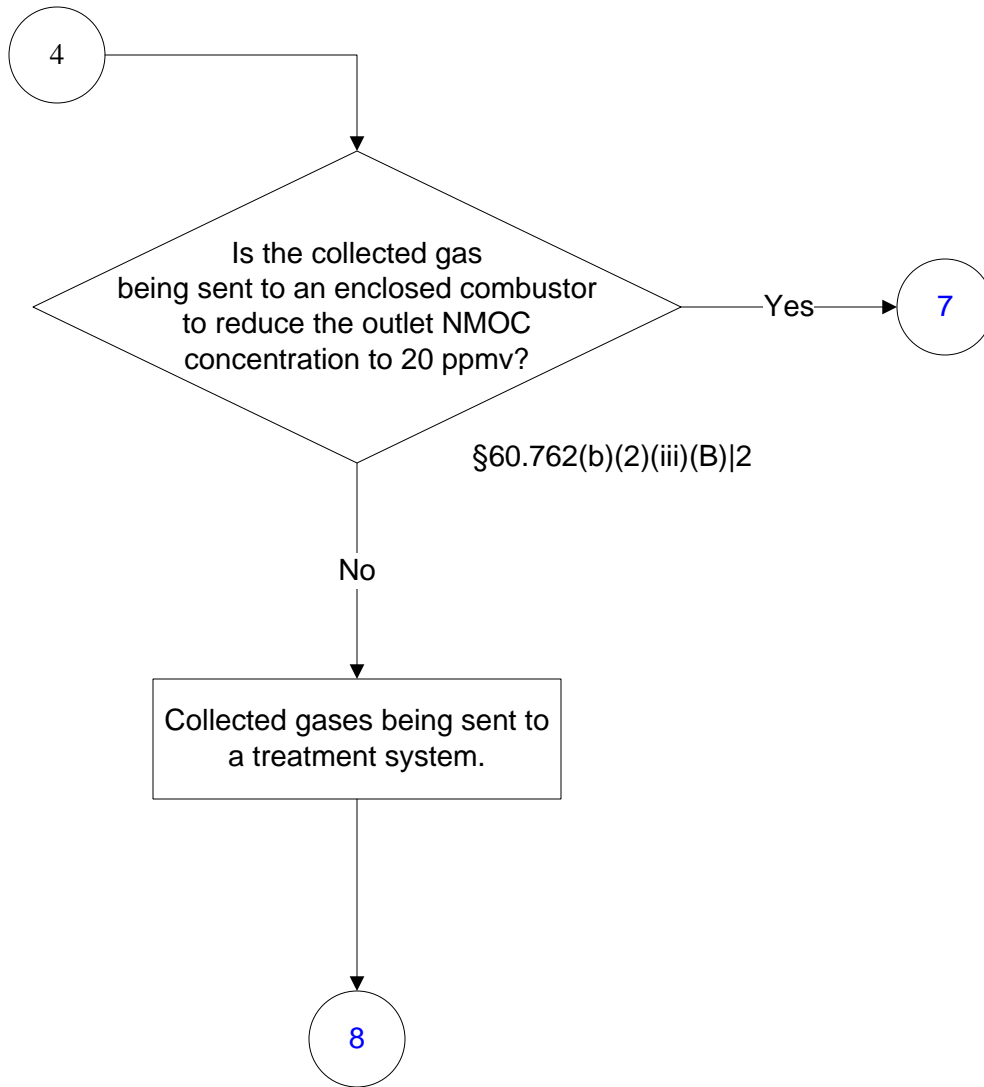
4

Is the collected gas being sent to an enclosed combustor to reduce the outlet NMOC concentration to 20 ppmv?

Yes

7

§60.762(b)(2)(iii)(B)|2

No

Collected gases being sent to a treatment system.

8